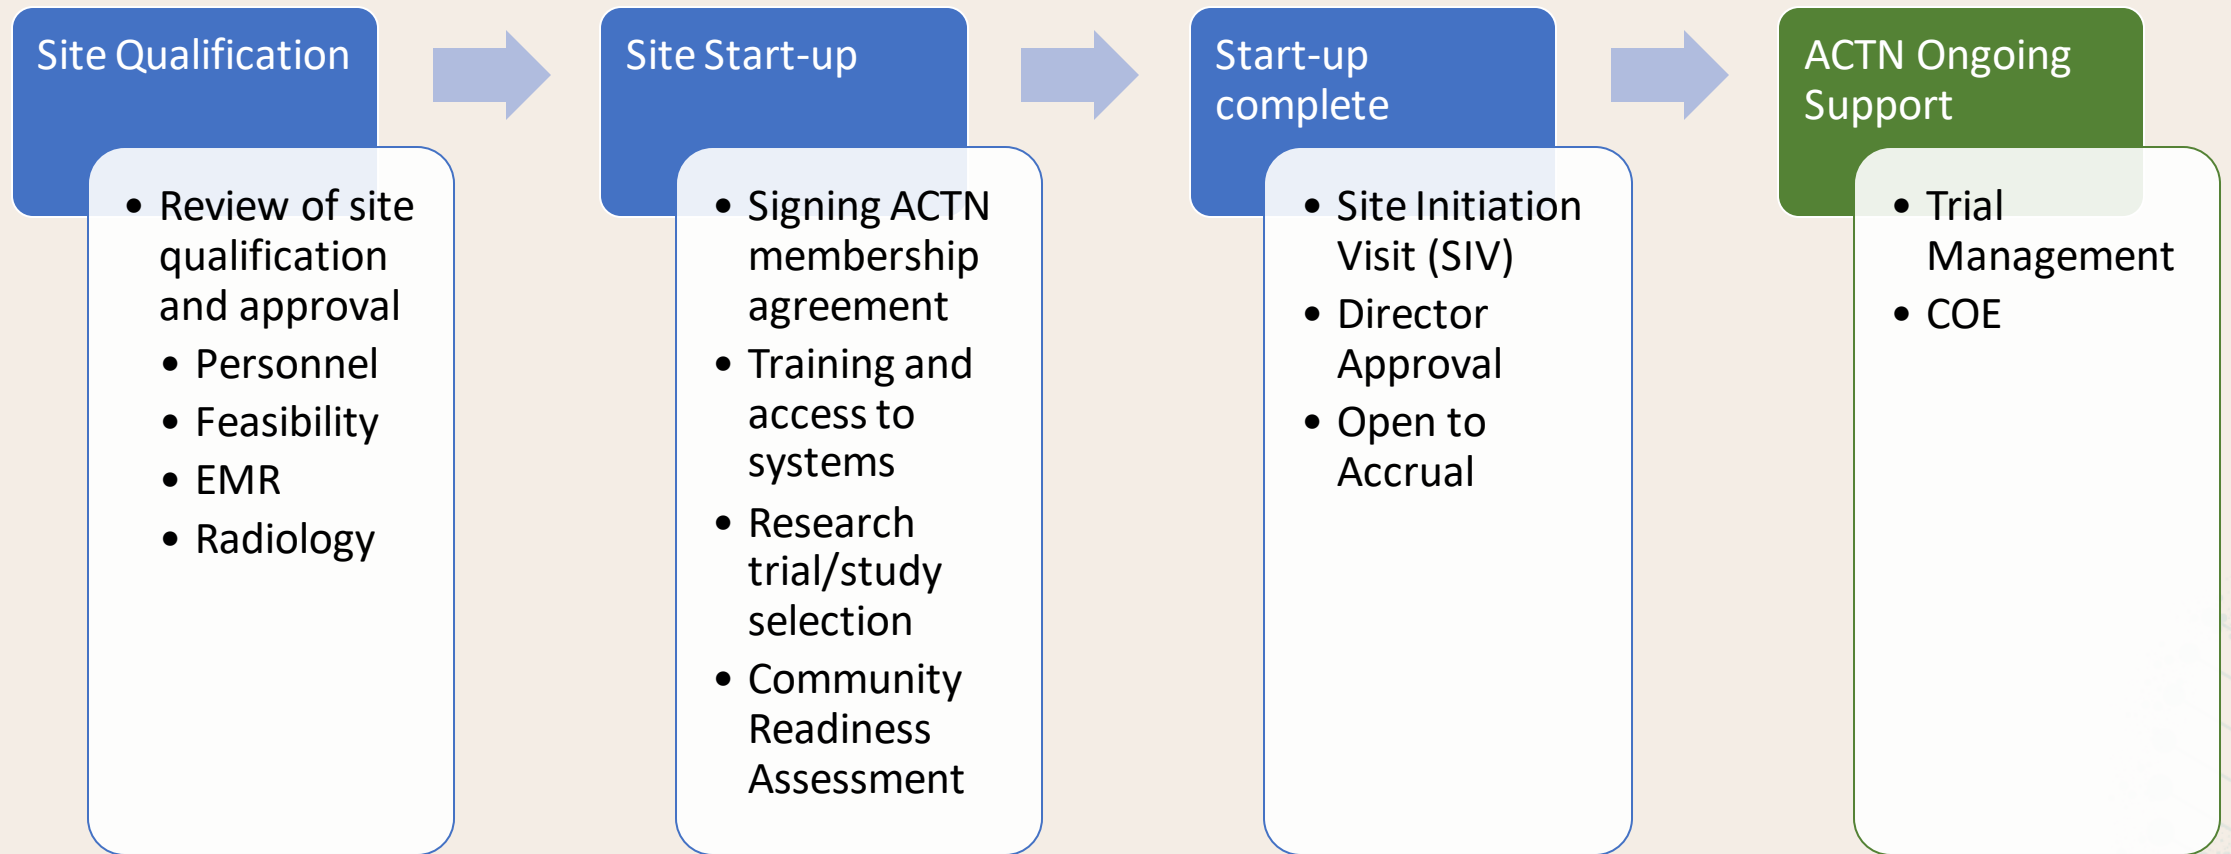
Site Qualification

- Review of site qualification and approval
  - Personnel
  - Feasibility
  - EMR
  - Radiology

Site Start-up

- Signing ACTN membership agreement
- Training and access to systems
- Research trial/study selection
- Community Readiness Assessment

Start-up complete

- Site Initiation Visit (SIV)
- Director Approval
- Open to Accrual

ACTN Ongoing Support

- Trial Management
- COE